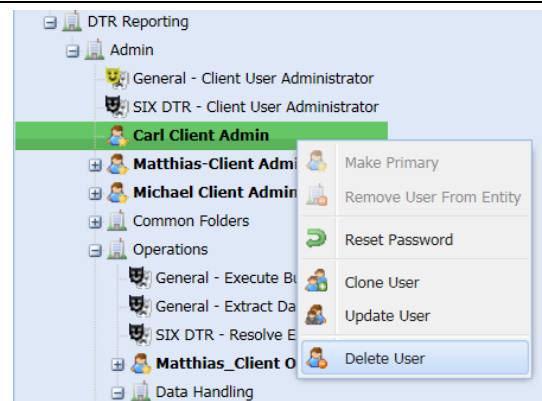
DTR Reporting
Admin
General - Client User Administrator
SIX DTR - Client User Administrator
Carl Client Admin
Matthias-Client Admi
Michael Client Admin
Common Folders
Operations
General - Execute Bu
General - Extract Da
SIX DTR - Resolve E
Matthias_Client O
Data Handling

Make Primary
Remove User From Entity
Reset Password
Clone User
Update User
Delete User